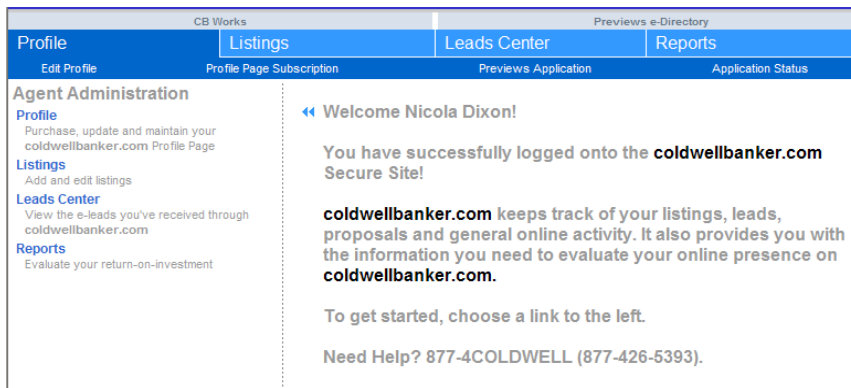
CB Works

Previews e-Directory

Profile

Listings

Leads Center

Reports

Edit Profile

Profile Page Subscription

Previews Application

Application Status

Agent Administration

Profile
Purchase, update and maintain your coldwellbanker.com Profile Page

Listings
Add and edit listings

Leads Center
View the e-leads you've received through coldwellbanker.com

Reports
Evaluate your return-on-investment

Welcome Nicola Dixon!

You have successfully logged onto the coldwellbanker.com Secure Site!

coldwellbanker.com keeps track of your listings, leads, proposals and general online activity. It also provides you with the information you need to evaluate your online presence on coldwellbanker.com.

To get started, choose a link to the left.

Need Help? 877-4COLDWELL (877-426-5393).